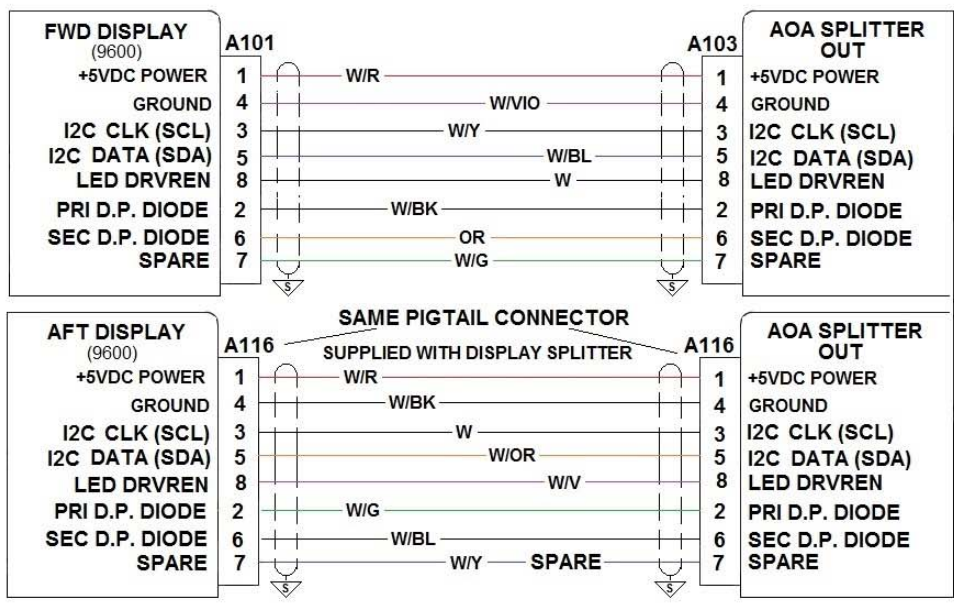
FWD DISPLAY
(9600)
A101
+5VDC POWER 1
GROUND 4
I2C CLK (SCL) 3
I2C DATA (SDA) 5
LED DRVREN 8
PRI D.P. DIODE 2
SEC D.P. DIODE 6
SPARE 7

W/R
W/VIO
W/Y
W/BL
W
W/BK
OR
W/G

S
S

AOA SPLITTER OUT
A103
1 +5VDC POWER
4 GROUND
3 I2C CLK (SCL)
5 I2C DATA (SDA)
8 LED DRVREN
2 PRI D.P. DIODE
6 SEC D.P. DIODE
7 SPARE

SAME PIGTAIL CONNECTOR
SUPPLIED WITH DISPLAY SPLITTER

AFT DISPLAY
(9600)
A116
+5VDC POWER 1
GROUND 4
I2C CLK (SCL) 3
I2C DATA (SDA) 5
LED DRVREN 8
PRI D.P. DIODE 2
SEC D.P. DIODE 6
SPARE 7

W/R
W/BK
W
W/OR
W/V
W/G
W/BL
W/Y SPARE

S
S

AOA SPLITTER OUT
A116
1 +5VDC POWER
4 GROUND
3 I2C CLK (SCL)
5 I2C DATA (SDA)
8 LED DRVREN
2 PRI D.P. DIODE
6 SEC D.P. DIODE
7 SPARE